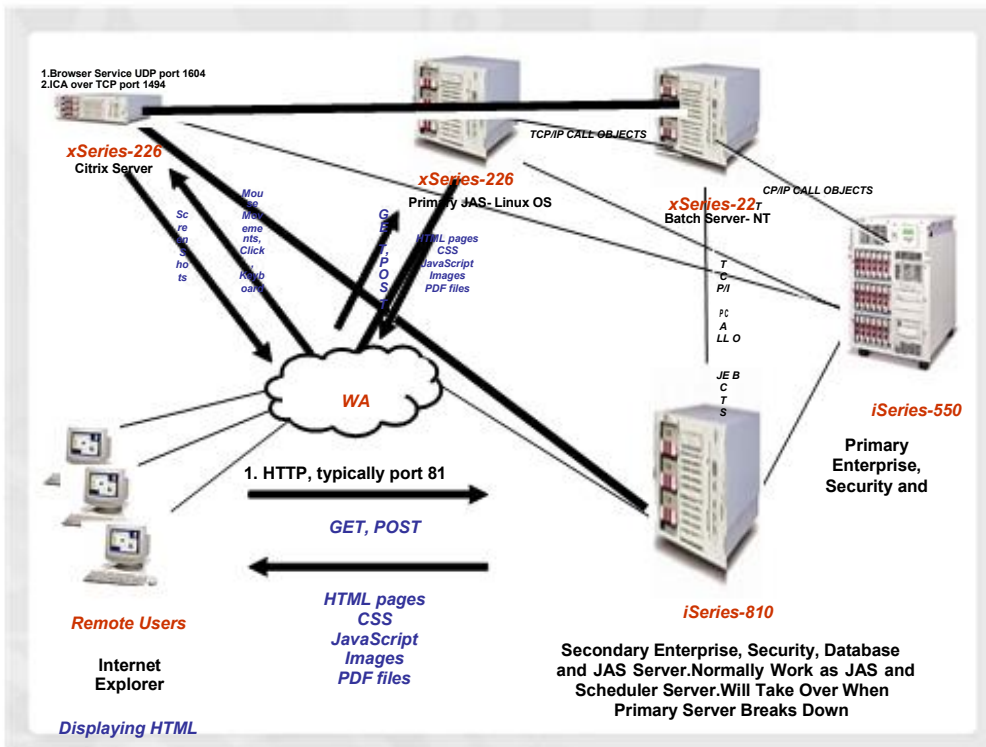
1.Browser Service UDP port 1604
2.ICA over TCP port 1494

xSeries-226
Citrix Server

TCP/IP CALL OBJECTS

xSeries-226
Primary JAS- Linux OS

xSeries-22T
Batch Server- NT

CP/IP CALL OBJECTS

Screen Shots

Mouse Movements, Click Keyboard

GET, POST

HTML pages
CSS
JavaScript
Images
PDF files

T C P/I P C A LL O

JE B C T S

WA

iSeries-550

Primary Enterprise, Security and

1. HTTP, typically port 81

GET, POST

HTML pages
CSS
JavaScript
Images
PDF files

Remote Users

Internet Explorer

Displaying HTML

iSeries-810

Secondary Enterprise, Security, Database and JAS Server.Normally Work as JAS and Scheduler Server.Will Take Over When Primary Server Breaks Down